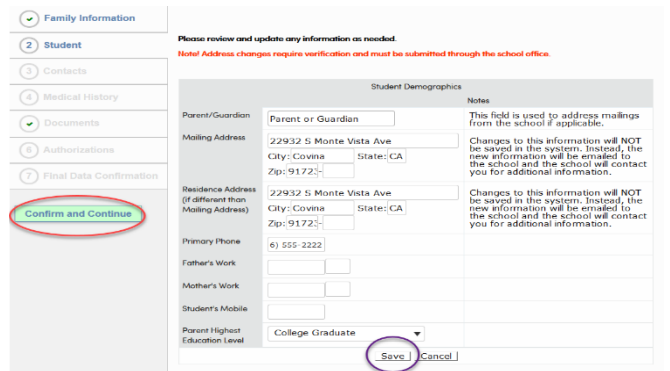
Family Information
2 Student
3 Contacts
4 Medical History
Documents
6 Authorizations
7 Final Data Confirmation

Confirm and Continue

Please review and update any information as needed.

Note! Address changes require verification and must be submitted through the school office.

| Student Demographics | | |
|---|---|---|
| | | Notes |
| Parent/Guardian | Parent or Guardian | This field is used to address mailings from the school if applicable. |
| Mailing Address | 22932 S Monte Vista Ave City: Covina State: CA Zip: 9172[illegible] - | Changes to this information will NOT be saved in the system. Instead, the new information will be emailed to the school and the school will contact you for additional information. |
| Residence Address (if different than Mailing Address) | 22932 S Monte Vista Ave City: Covina State: CA Zip: 9172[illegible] - | Changes to this information will NOT be saved in the system. Instead, the new information will be emailed to the school and the school will contact you for additional information. |
| Primary Phone | 6) 555-2222 | |
| Father's Work | | |
| Mother's Work | | |
| Student's Mobile | | |
| Parent Highest Education Level | College Graduate | |

Save Cancel